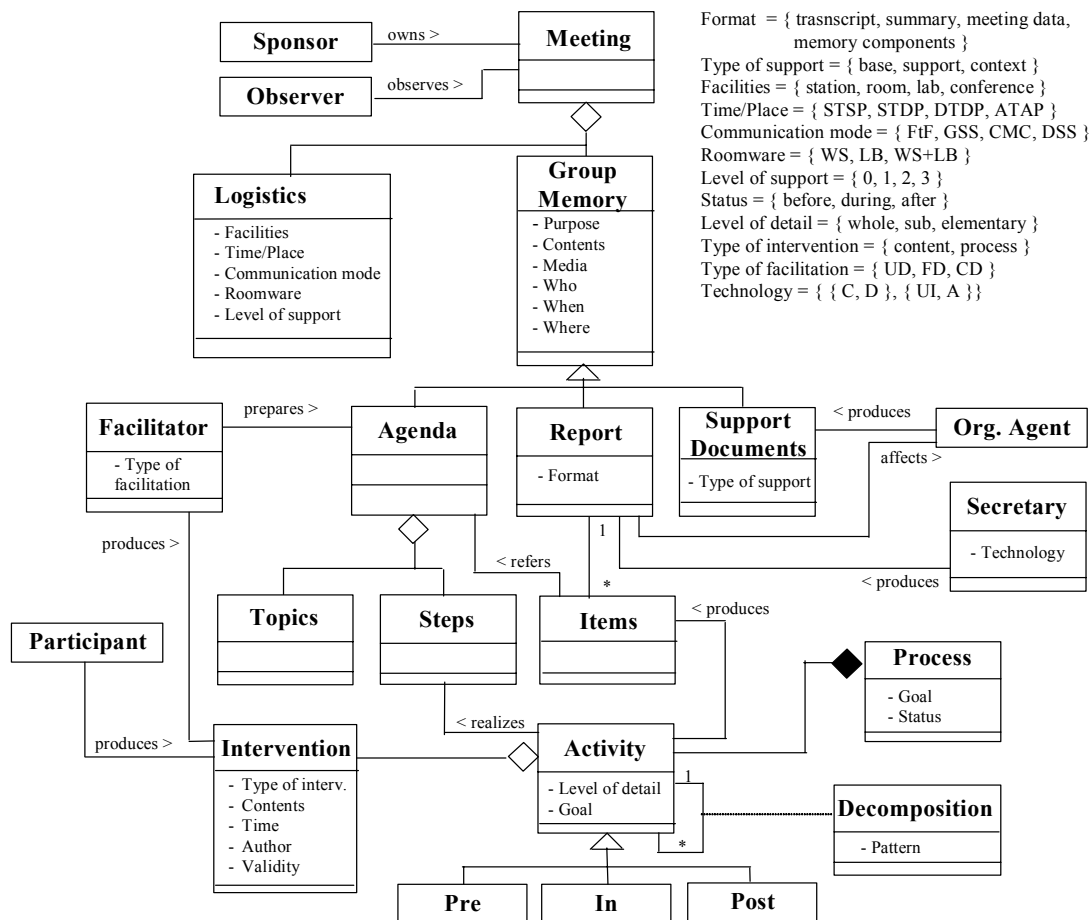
Format = { trasnscript, summary, meeting data, memory components }
Type of support = { base, support, context }
Facilities = { station, room, lab, conference }
Time/Place = { STSP, STDP, DTDP, ATAP }
Communication mode = { FtF, GSS, CMC, DSS }
Roomware = { WS, LB, WS+LB }
Level of support = { 0, 1, 2, 3 }
Status = { before, during, after }
Level of detail = { whole, sub, elementary }
Type of intervention = { content, process }
Type of facilitation = { UD, FD, CD }
Technology = { { C, D }, { UI, A }}

Sponsor
owns >
Meeting
Observer
observes >

Logistics
- Facilities
- Time/Place
- Communication mode
- Roomware
- Level of support

Group Memory
- Purpose
- Contents
- Media
- Who
- When
- Where

Facilitator
- Type of facilitation
prepares >
Agenda
Report
- Format
Support Documents
- Type of support
< produces
Org. Agent
affects >
Secretary
- Technology
< produces
produces >
< refers
1
*
Topics
Steps
Items
< produces
Participant
Process
- Goal
- Status
< realizes
produces >
Intervention
- Type of interv.
- Contents
- Time
- Author
- Validity
Activity
- Level of detail
- Goal
1
*
Decomposition
- Pattern
Pre
In
Post